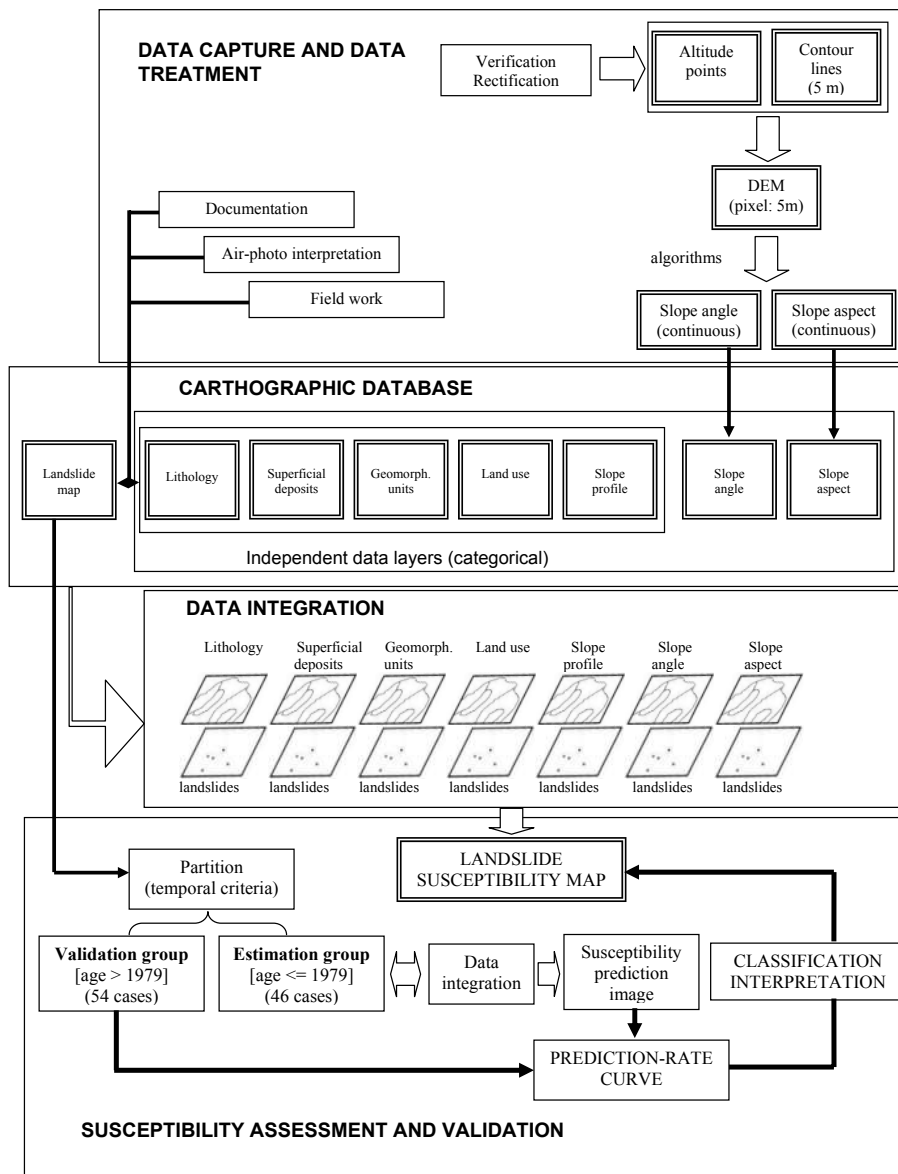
DATA CAPTURE AND DATA TREATMENT

Verification Rectification

Altitude points

Contour lines (5 m)

DEM (pixel: 5m)

Documentation

Air-photo interpretation

Field work

algorithms

Slope angle (continuous)

Slope aspect (continuous)

CARTHOGRAPHIC DATABASE

Landslide map

Lithology

Superficial deposits

Geomorph. units

Land use

Slope profile

Slope angle

Slope aspect

Independent data layers (categorical)

DATA INTEGRATION

Lithology

Superficial deposits

Geomorph. units

Land use

Slope profile

Slope angle

Slope aspect

landslides landslides landslides landslides landslides landslides landslides

Partition (temporal criteria)

LANDSLIDE SUSCEPTIBILITY MAP

Validation group [age > 1979] (54 cases)

Estimation group [age <= 1979] (46 cases)

Data integration

Susceptibility prediction image

CLASSIFICATION INTERPRETATION

PREDICTION-RATE CURVE

SUSCEPTIBILITY ASSESSMENT AND VALIDATION